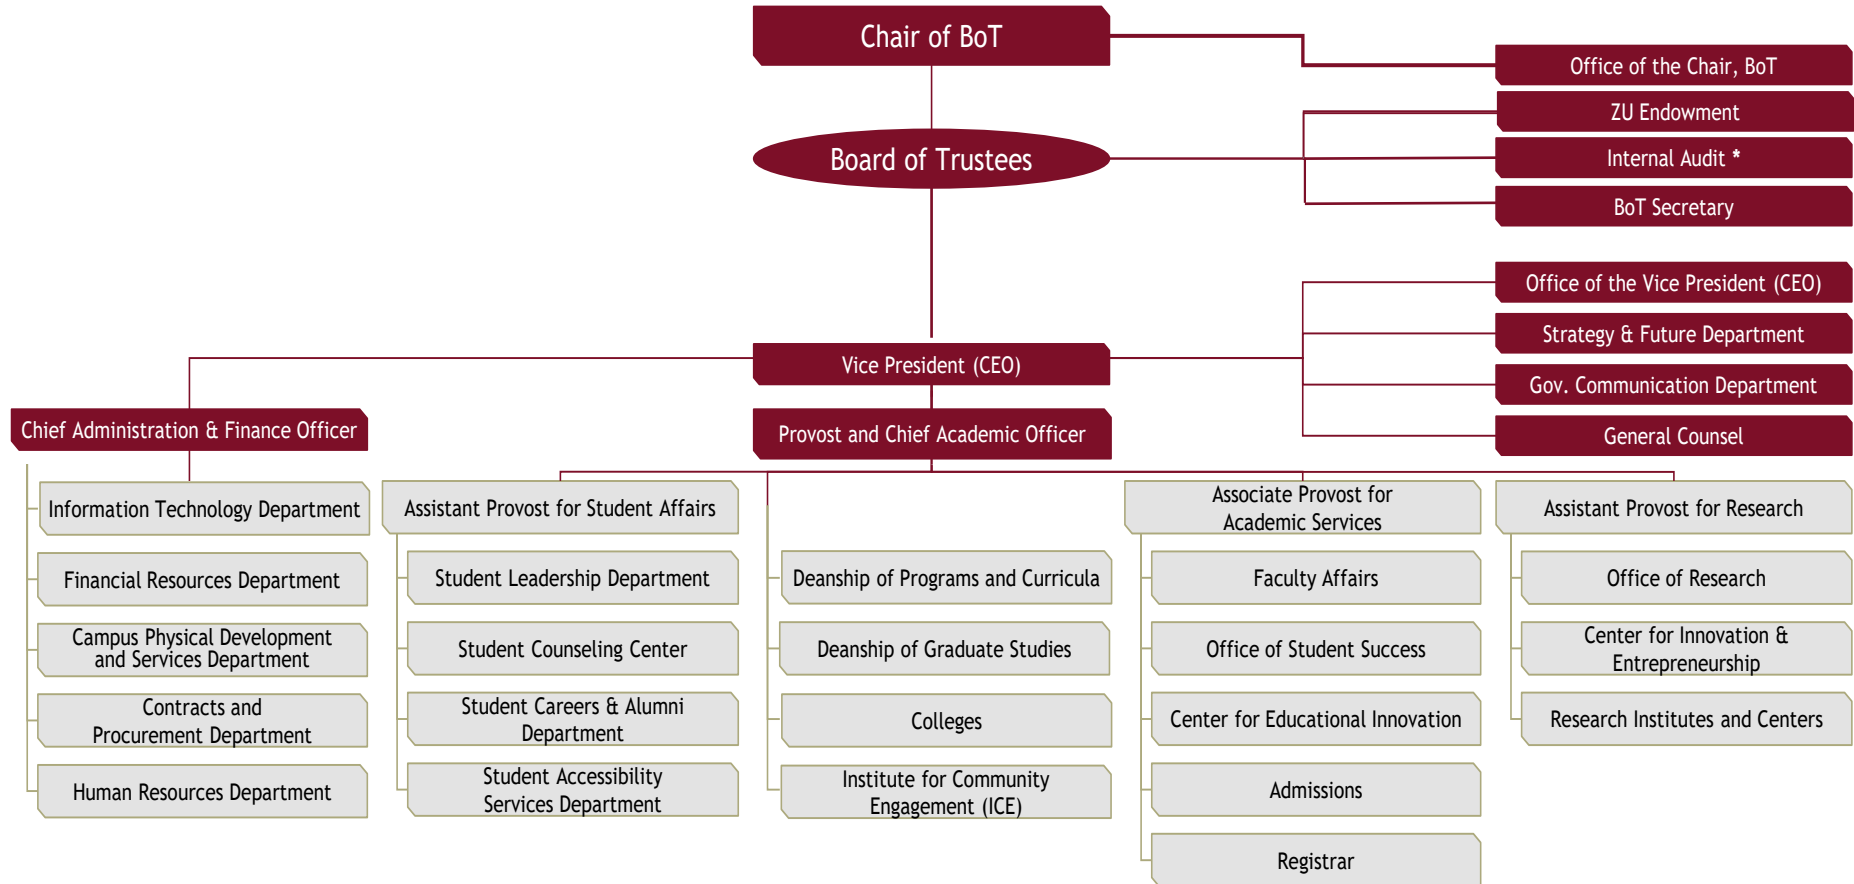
Chair of BoT

Office of the Chair, BoT

ZU Endowment

Internal Audit *

BoT Secretary

Board of Trustees

Office of the Vice President (CEO)

Strategy & Future Department

Gov. Communication Department

General Counsel

Vice President (CEO)

Chief Administration & Finance Officer

Provost and Chief Academic Officer

Information Technology Department

Financial Resources Department

Campus Physical Development and Services Department

Contracts and Procurement Department

Human Resources Department

Assistant Provost for Student Affairs

Student Leadership Department

Student Counseling Center

Student Careers & Alumni Department

Student Accessibility Services Department

Deanship of Programs and Curricula

Deanship of Graduate Studies

Colleges

Institute for Community Engagement (ICE)

Associate Provost for Academic Services

Faculty Affairs

Office of Student Success

Center for Educational Innovation

Admissions

Registrar

Assistant Provost for Research

Office of Research

Center for Innovation & Entrepreneurship

Research Institutes and Centers